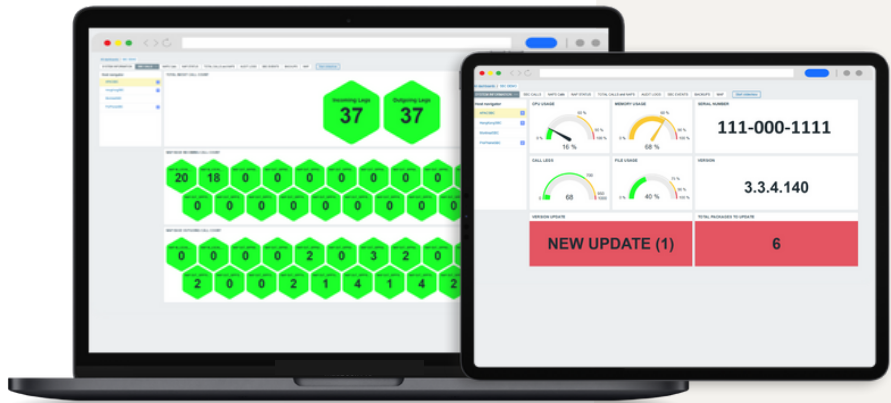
Incoming Legs
37

Outgoing Legs
37

20 18 0 0 0 0 0 0 0
0 0 0 0 0 0 0 0 0

0 0 0 0 2 0 3 2 0
2 0 0 2 1 4 1 4 2

CPU USAGE
16 %

MEMORY USAGE
68 %

SERIAL NUMBER
111-000-1111

CALL LEGS
68

FILE USAGE
40 %

VERSION
3.3.4.140

VERSION UPDATE
NEW UPDATE (1)

TOTAL PACKAGES TO UPDATE
6